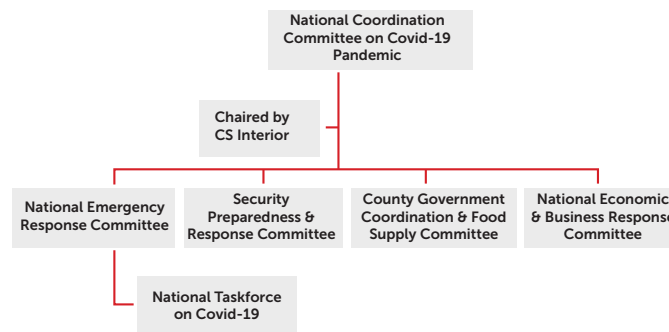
National Coordination Committee on Covid-19 Pandemic

Chaired by CS Interior

National Emergency Response Committee

Security Preparedness & Response Committee

County Government Coordination & Food Supply Committee

National Economic & Business Response Committee

National Taskforce on Covid-19